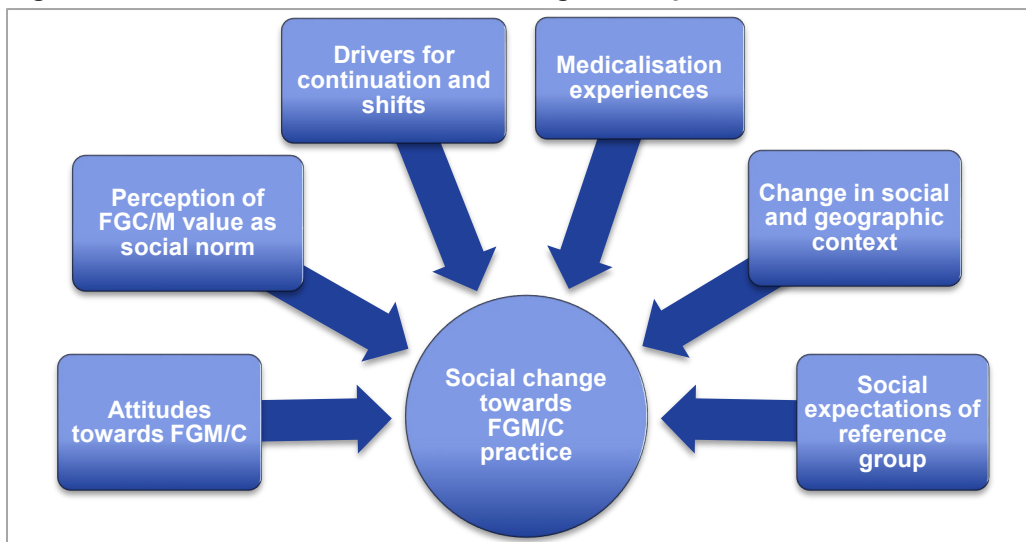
Drivers for continuation and shifts

Medicalisation experiences

Perception of FGC/M value as social norm

Change in social and geographic context

Social change towards FGM/C practice

Attitudes towards FGM/C

Social expectations of reference group